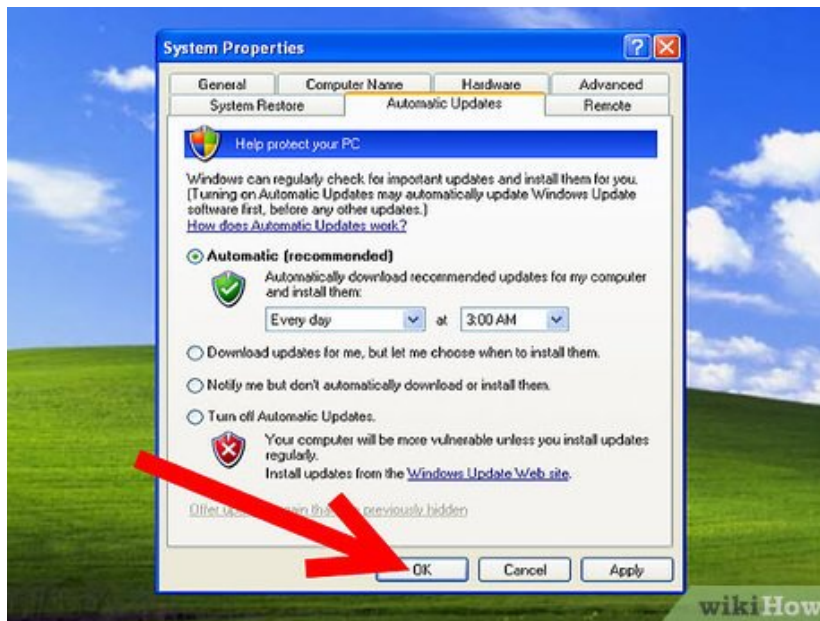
System Properties

General | Computer Name | Hardware | Advanced
System Restore | Automatic Updates | Remote

Help protect your PC

Windows can regularly check for important updates and install them for you. (Turning on Automatic Updates may automatically update Windows Update software first, before any other updates.)
How does Automatic Updates work?

Automatic (recommended)
Automatically download recommended updates for my computer and install them:
Every day at 3:00 AM

Download updates for me, but let me choose when to install them.

Notify me but don't automatically download or install them.

Turn off Automatic Updates.
Your computer will be more vulnerable unless you install updates regularly.
Install updates from the Windows Update Web site.

Offer up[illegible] that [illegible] previously hidden

OK Cancel Apply

wikiHow